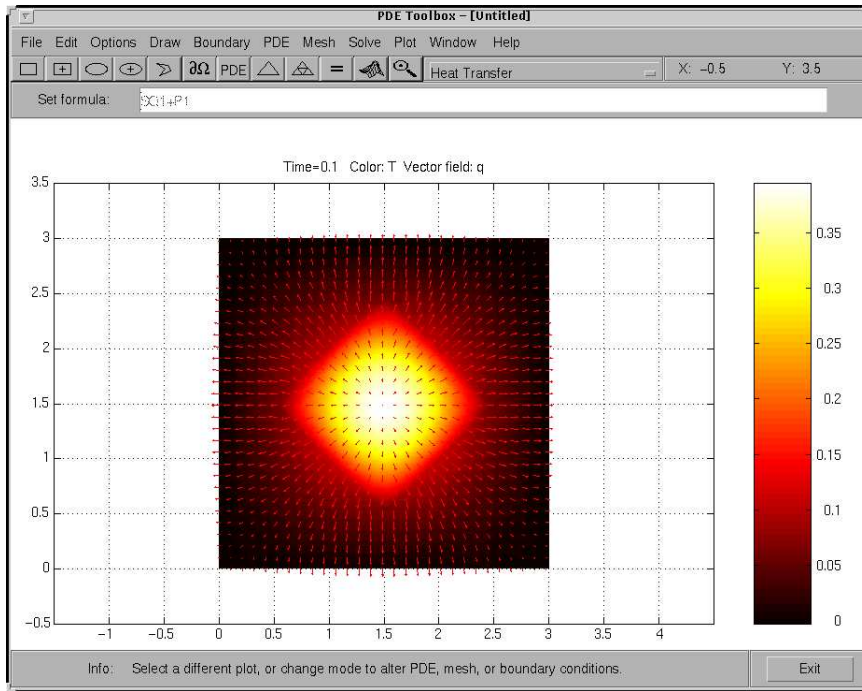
PDE Toolbox – [Untitled]

File Edit Options Draw Boundary PDE Mesh Solve Plot Window Help

$\partial\Omega$ PDE = Heat Transfer X: −0.5 Y: 3.5

Set formula: SQ1+P1

Time=0.1 Color: T Vector field: q

3.5
3
2.5
2
1.5
1
0.5
0
−0.5

−1 −0.5 0 0.5 1 1.5 2 2.5 3 3.5 4

0.35
0.3
0.25
0.2
0.15
0.1
0.05
0

Info: Select a different plot, or change mode to alter PDE, mesh, or boundary conditions.

Exit